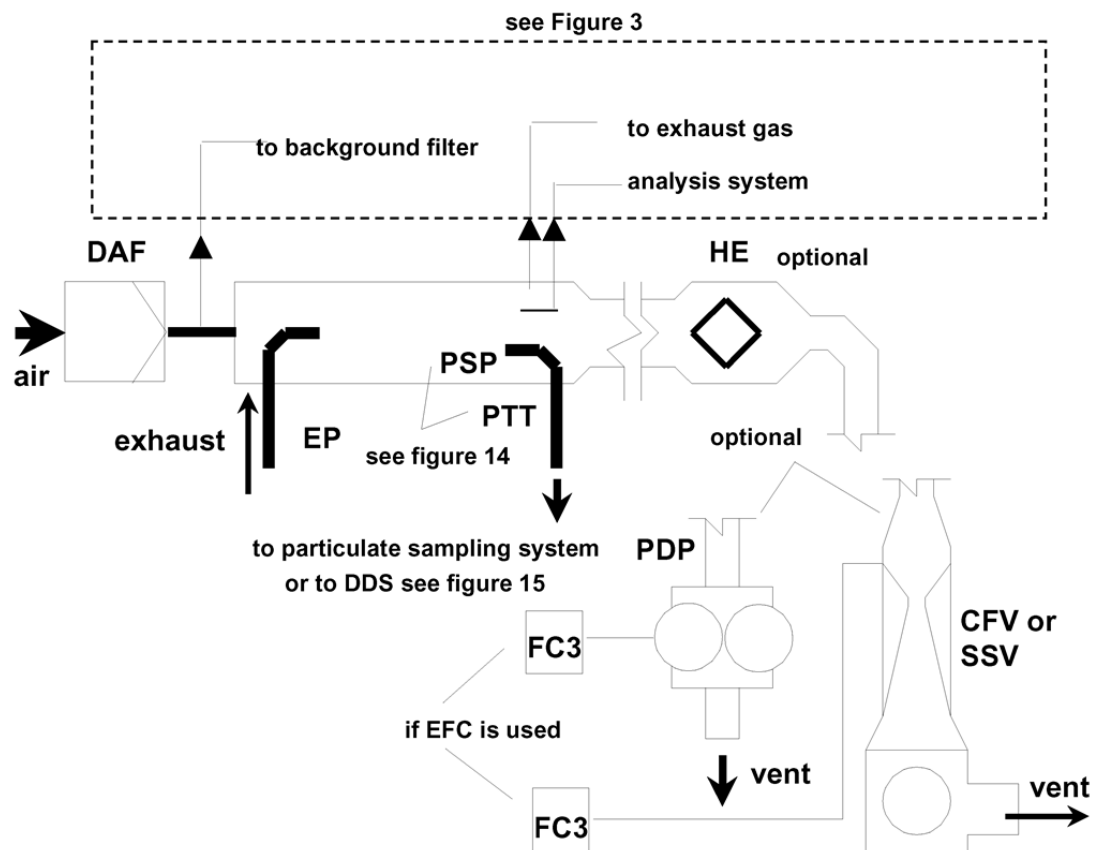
see Figure 3

to background filter

to exhaust gas

analysis system

DAF

HE

optional

air

PSP

PTT

exhaust

EP

see figure 14

optional

to particulate sampling system or to DDS see figure 15

PDP

FC3

CFV or SSV

if EFC is used

vent

FC3

vent